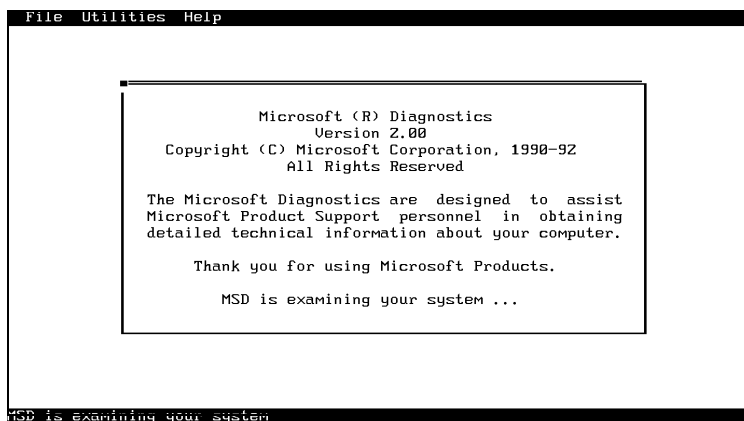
File Utilities Help

Microsoft (R) Diagnostics
Version 2.00
Copyright (C) Microsoft Corporation, 1990-92
All Rights Reserved

The Microsoft Diagnostics are designed to assist Microsoft Product Support personnel in obtaining detailed technical information about your computer.

Thank you for using Microsoft Products.

MSD is examining your system ...

MSD is examining your system